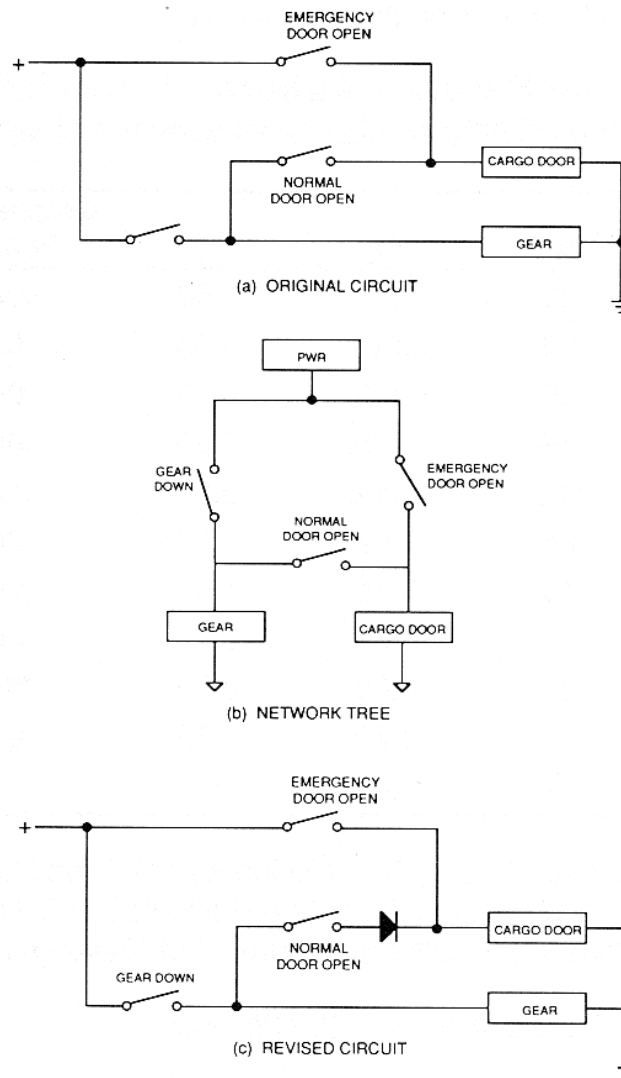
EMERGENCY DOOR OPEN

+

NORMAL DOOR OPEN

CARGO DOOR

GEAR

(a) ORIGINAL CIRCUIT

PWR

GEAR DOWN

EMERGENCY DOOR OPEN

NORMAL DOOR OPEN

GEAR

CARGO DOOR

(b) NETWORK TREE

EMERGENCY DOOR OPEN

+

NORMAL DOOR OPEN

CARGO DOOR

GEAR DOWN

GEAR

(c) REVISED CIRCUIT